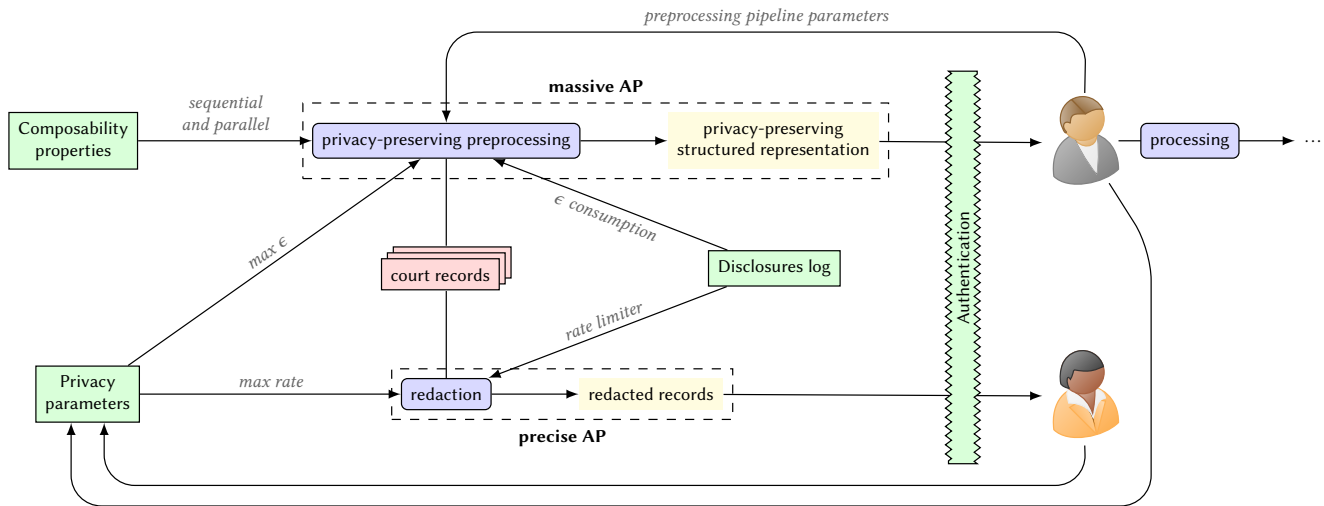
preprocessing pipeline parameters

massive AP

Composability properties

sequential and parallel

privacy-preserving preprocessing

privacy-preserving structured representation

processing

…

$\epsilon$ consumption

max $\epsilon$

court records

Disclosures log

Authentication

rate limiter

Privacy parameters

max rate

redaction

redacted records

precise AP